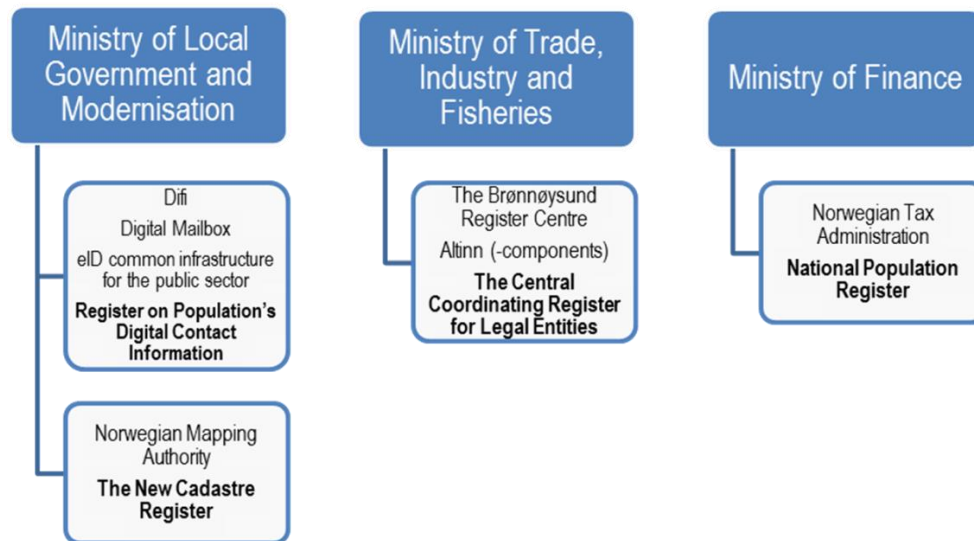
Ministry of Local Government and Modernisation

Difi

Digital Mailbox

eID common infrastructure for the public sector

**Register on Population's Digital Contact Information**

Norwegian Mapping Authority

**The New Cadastre Register**

Ministry of Trade, Industry and Fisheries

The Brønnøysund Register Centre

Altinn (-components)

**The Central Coordinating Register for Legal Entities**

Ministry of Finance

Norwegian Tax Administration

**National Population Register**